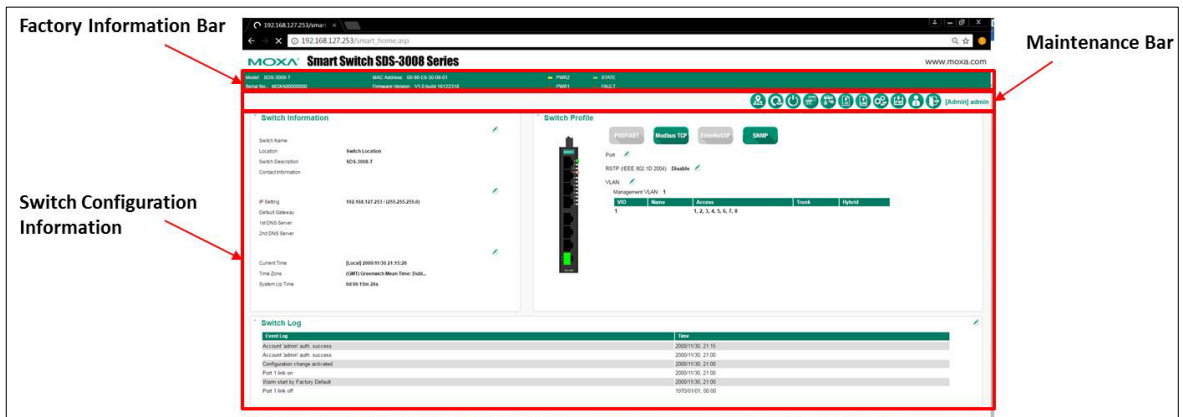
Factory Information Bar

Maintenance Bar

Switch Configuration Information

192.168.127.253/smart

192.168.127.253/smart_home.asp

MOXA Smart Switch SDS-3008 Series

www.moxa.com

Model: SDS-3008-T
Serial No.: MOXA00000000
MAC Address: 00-90-E8-30-08-01
Firmware Version: V1.0 build 16122316
PWR2
PWR1
STATE
FAULT

[Admin] admin

Switch Information

Switch Name
Location Switch Location
Switch Description SDS-3008-T
Contact Information

IP Setting 192.168.127.253 / (255.255.255.0)
Default Gateway
1st DNS Server
2nd DNS Server

Current Time [Local] 2000/11/30 21:15:26
Time Zone (GMT) Greenwich Mean Time: Dubl...
System Up Time 0d 0h 15m 26s

Switch Profile

PROFINET
Modbus TCP
EtherNet/IP
SNMP

Port
RSTP (IEEE 802.1D 2004) Disable
VLAN
Management VLAN 1

| VID | Name | Access | Trunk | Hybrid |
|---|---|---|---|---|
| 1 | | 1, 2, 3, 4, 5, 6, 7, 8 | | |

Switch Log

| Event Log | Time |
|---|---|
| Account 'admin' auth. success | 2000/11/30, 21:15 |
| Account 'admin' auth. success | 2000/11/30, 21:00 |
| Configuration change activated | 2000/11/30, 21:00 |
| Port 1 link on | 2000/11/30, 21:00 |
| Warm start by Factory Default | 2000/11/30, 21:00 |
| Port 1 link off | 1970/01/01, 00:00 |